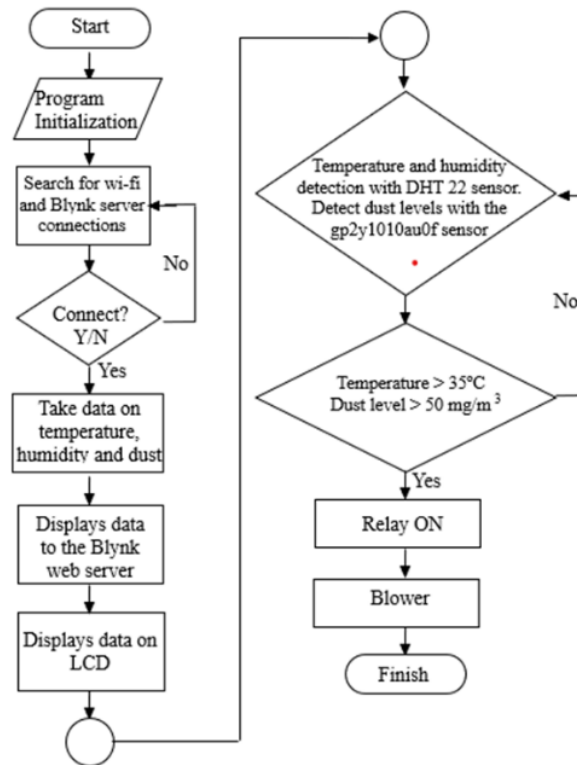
Start

Program Initialization

Search for wi-fi and Blynk server connections

No

Connect? Y/N

Yes

Take data on temperature, humidity and dust

Displays data to the Blynk web server

Displays data on LCD

Temperature and humidity detection with DHT 22 sensor. Detect dust levels with the gp2y1010au0f sensor

No

Temperature > 35°C
Dust level > 50 mg/m$^3$

Yes

Relay ON

Blower

Finish